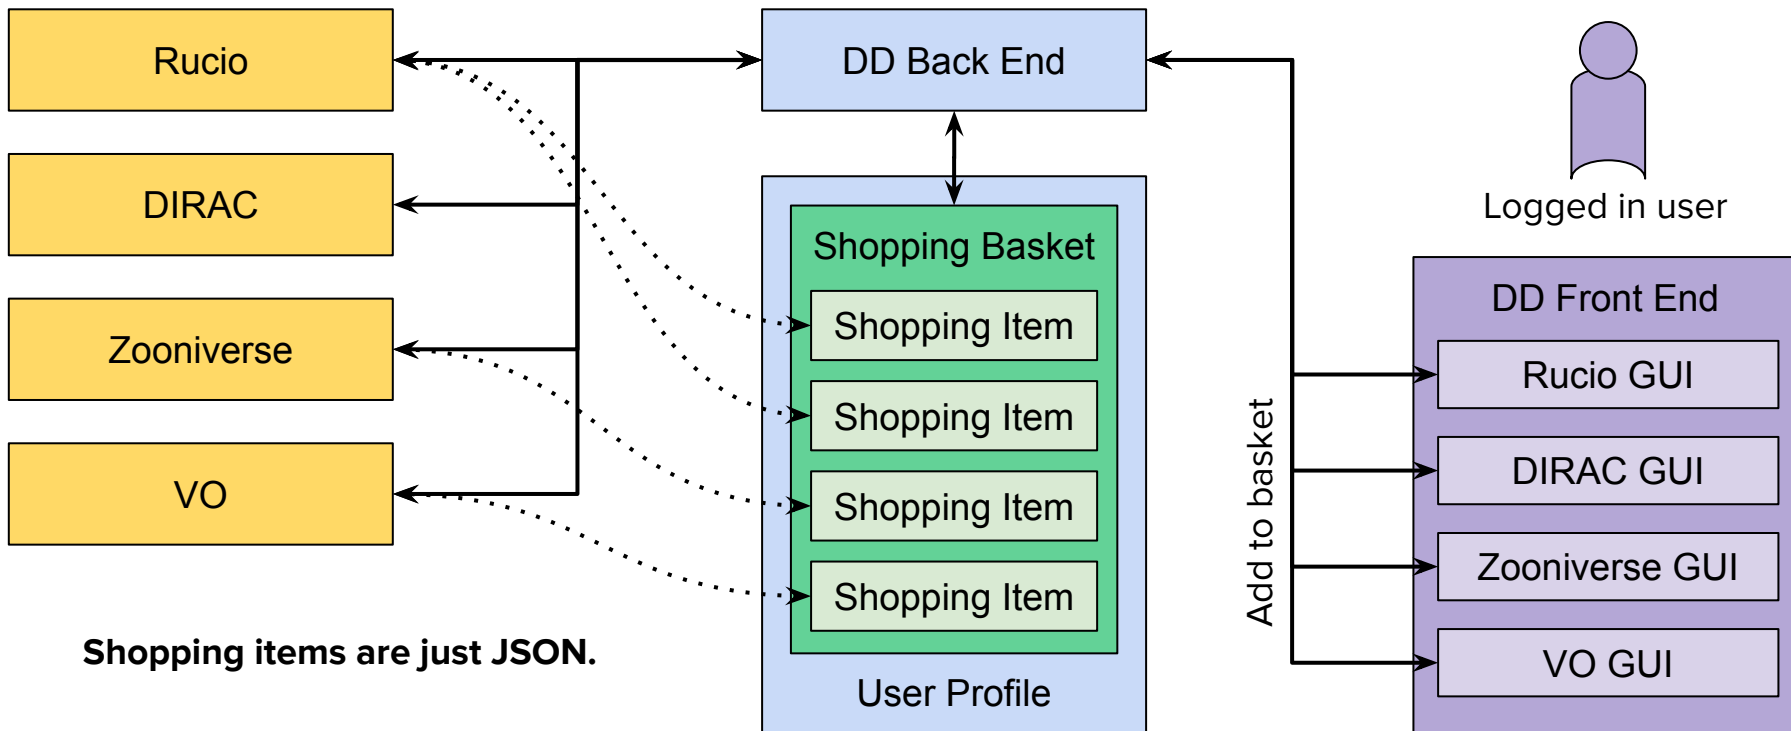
Rucio

DIRAC

Zooniverse

VO

DD Back End

Shopping Basket

Shopping Item

Shopping Item

Shopping Item

Shopping Item

User Profile

Logged in user

DD Front End

Rucio GUI

DIRAC GUI

Zooniverse GUI

VO GUI

Add to basket

Shopping items are just JSON.